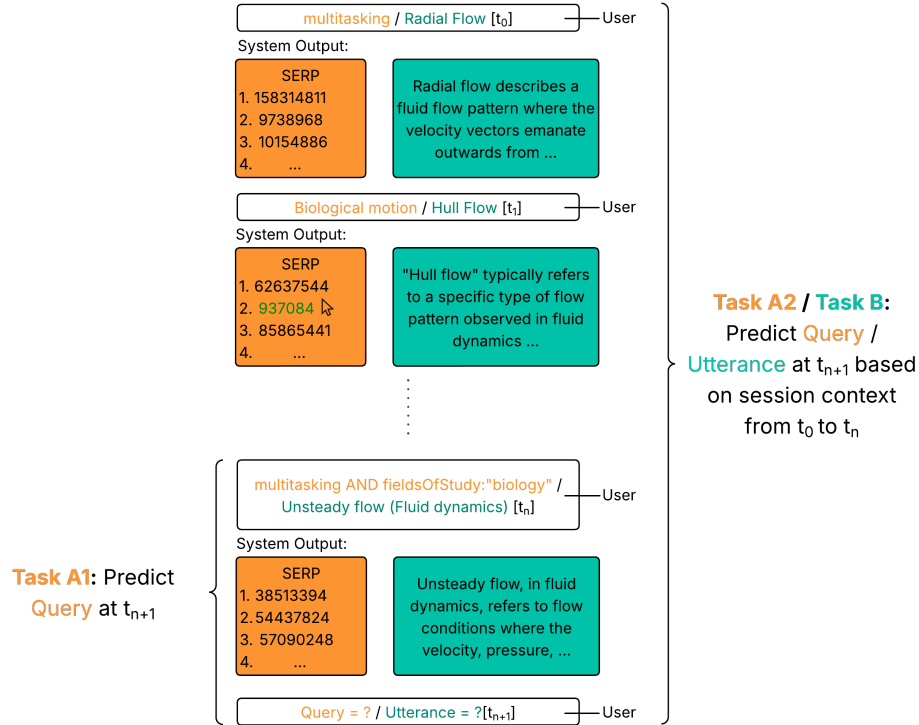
multitasking / Radial Flow [$t_0$] User

System Output:

SERP
1. 158314811
2. 9738968
3. 10154886
4. ...

Radial flow describes a fluid flow pattern where the velocity vectors emanate outwards from ...

Biological motion / Hull Flow [$t_1$] User

System Output:

SERP
1. 62637544
2. 937084
3. 85865441
4. ...

"Hull flow" typically refers to a specific type of flow pattern observed in fluid dynamics ...

multitasking AND fieldsOfStudy:"biology" / Unsteady flow (Fluid dynamics) [$t_n$] User

System Output:

SERP
1. 38513394
2. 54437824
3. 57090248
4. ...

Unsteady flow, in fluid dynamics, refers to flow conditions where the velocity, pressure, ...

Query = ? / Utterance = ?[$t_{n+1}$] User

Task A1: Predict Query at $t_{n+1}$

Task A2 / Task B: Predict Query / Utterance at $t_{n+1}$ based on session context from $t_0$ to $t_n$